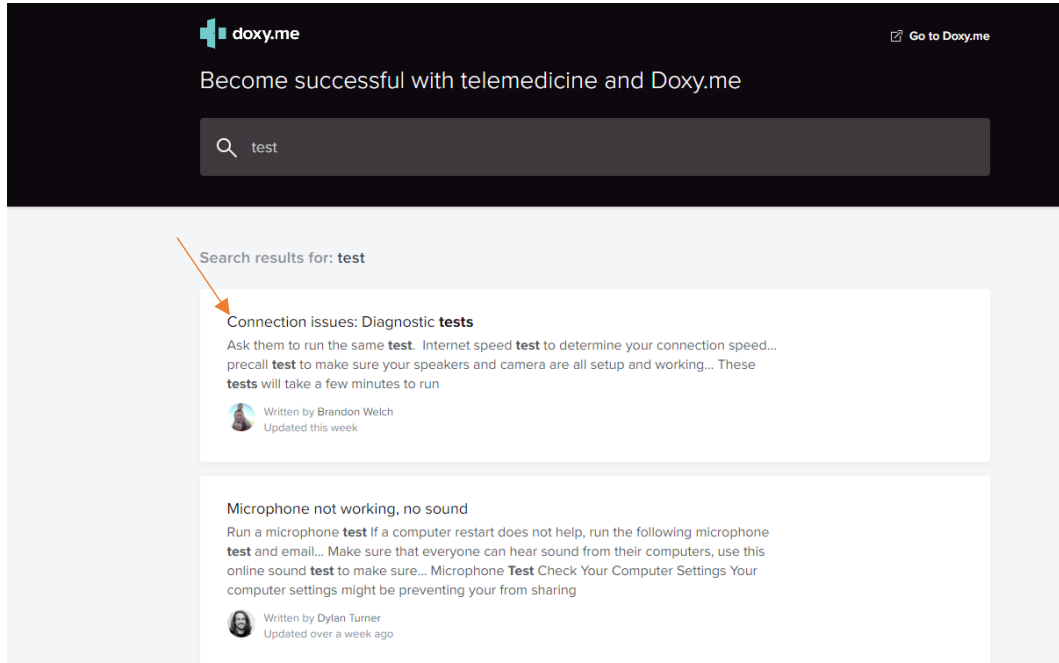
doxy.me

Go to Doxy.me

Become successful with telemedicine and Doxy.me

test

Search results for: test

Connection issues: Diagnostic tests

Ask them to run the same test. Internet speed test to determine your connection speed... precall test to make sure your speakers and camera are all setup and working... These tests will take a few minutes to run

Written by Brandon Welch
Updated this week

Microphone not working, no sound

Run a microphone test If a computer restart does not help, run the following microphone test and email... Make sure that everyone can hear sound from their computers, use this online sound test to make sure... Microphone Test Check Your Computer Settings Your computer settings might be preventing your from sharing

Written by Dylan Turner
Updated over a week ago